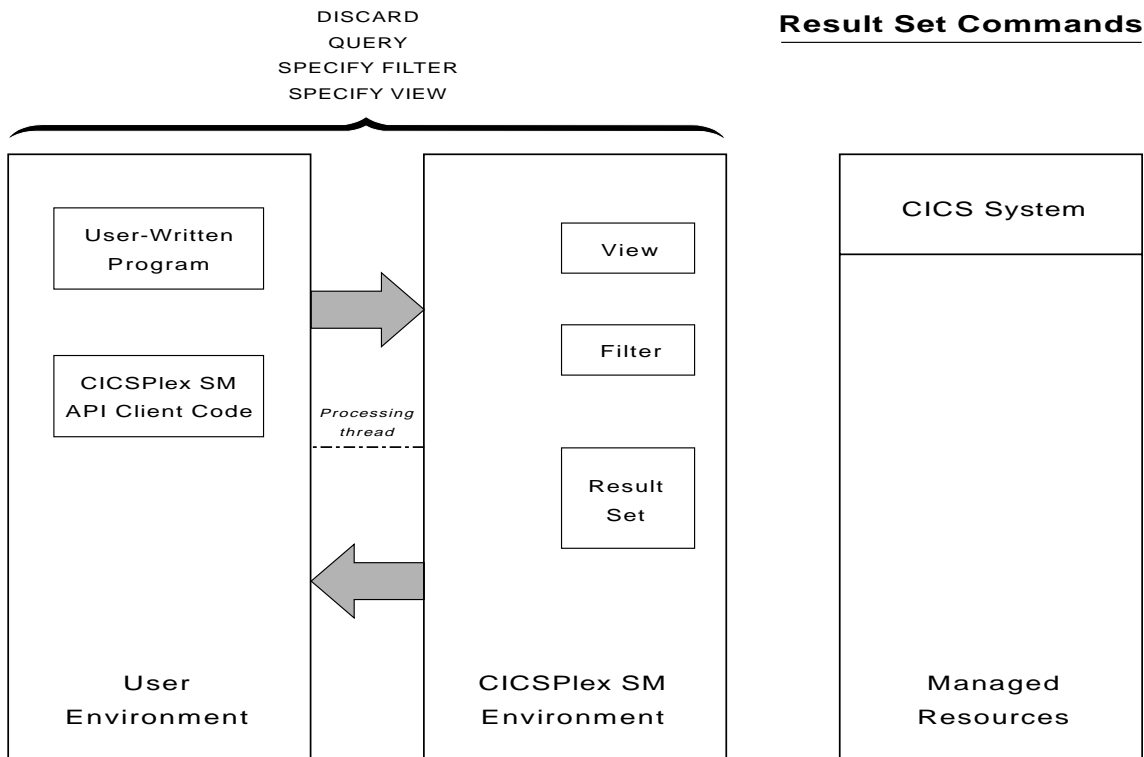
DISCARD
QUERY
SPECIFY FILTER
SPECIFY VIEW

Result Set Commands

User-Written Program

CICSPlex SM API Client Code

Processing thread

View

Filter

Result Set

CICS System

User Environment

CICSPlex SM Environment

Managed Resources